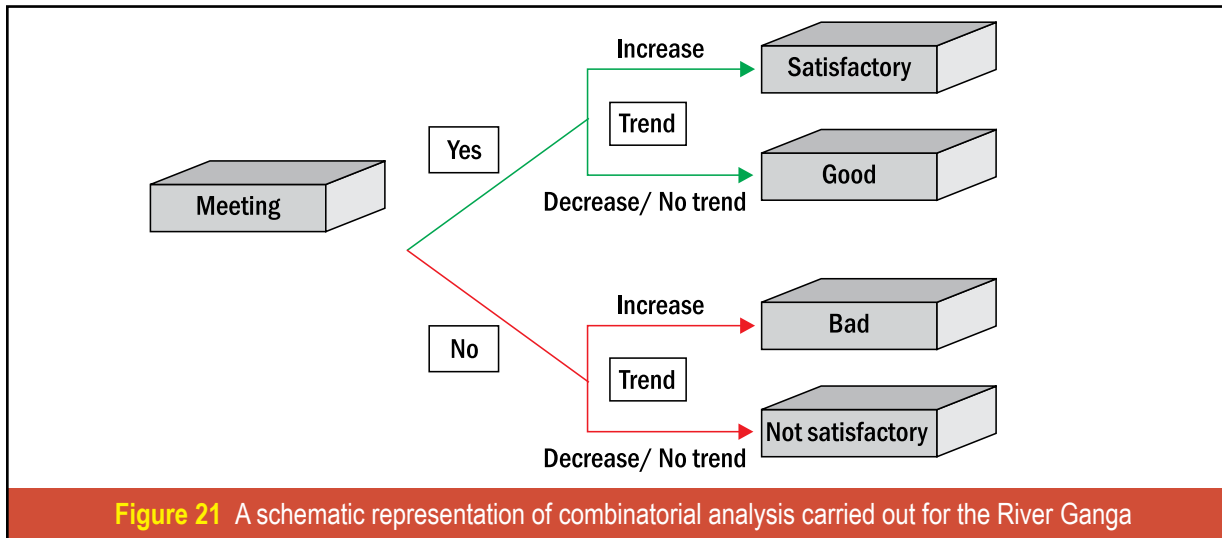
Meeting

Yes

Increase

Trend

Satisfactory

Good

Decrease/ No trend

No

Increase

Trend

Bad

Not satisfactory

Decrease/ No trend

Figure 21 A schematic representation of combinatorial analysis carried out for the River Ganga